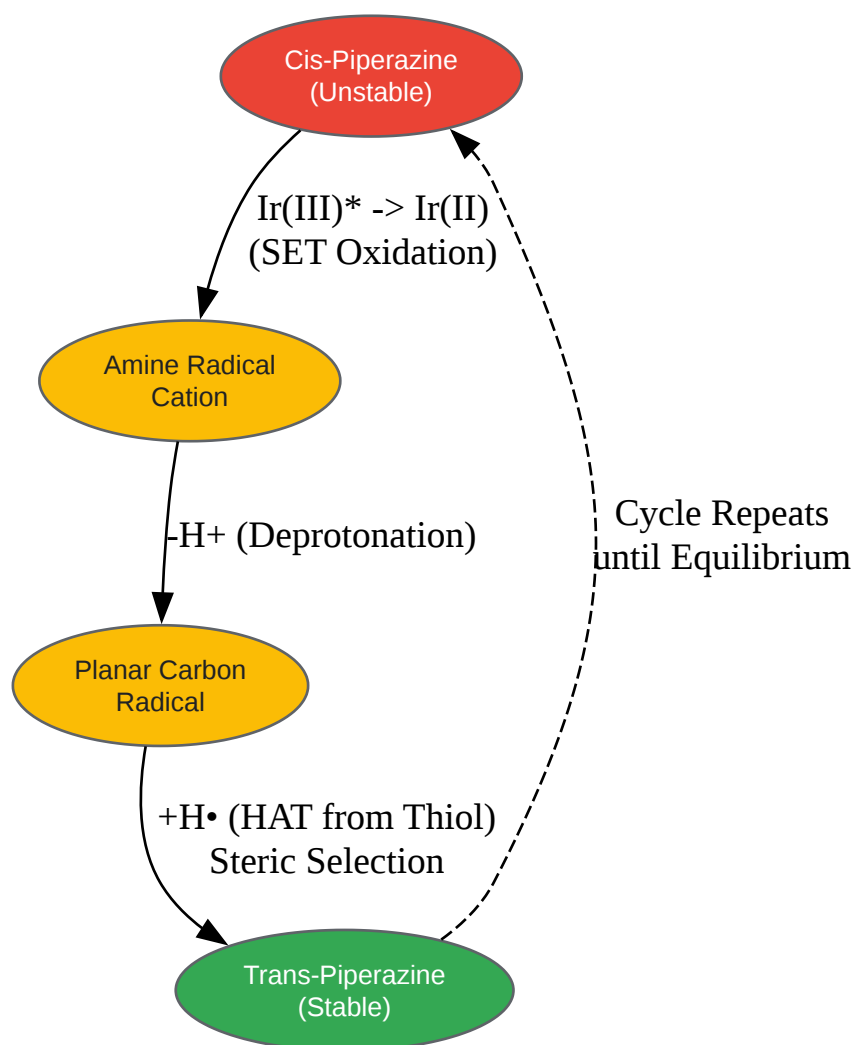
Cis-Piperazine
(Unstable)

Ir(III)* -> Ir(II)
(SET Oxidation)

Amine Radical
Cation

-H+ (Deprotonation)

Planar Carbon
Radical

+H• (HAT from Thiol)
Steric Selection

Trans-Piperazine
(Stable)

Cycle Repeats
until Equilibrium